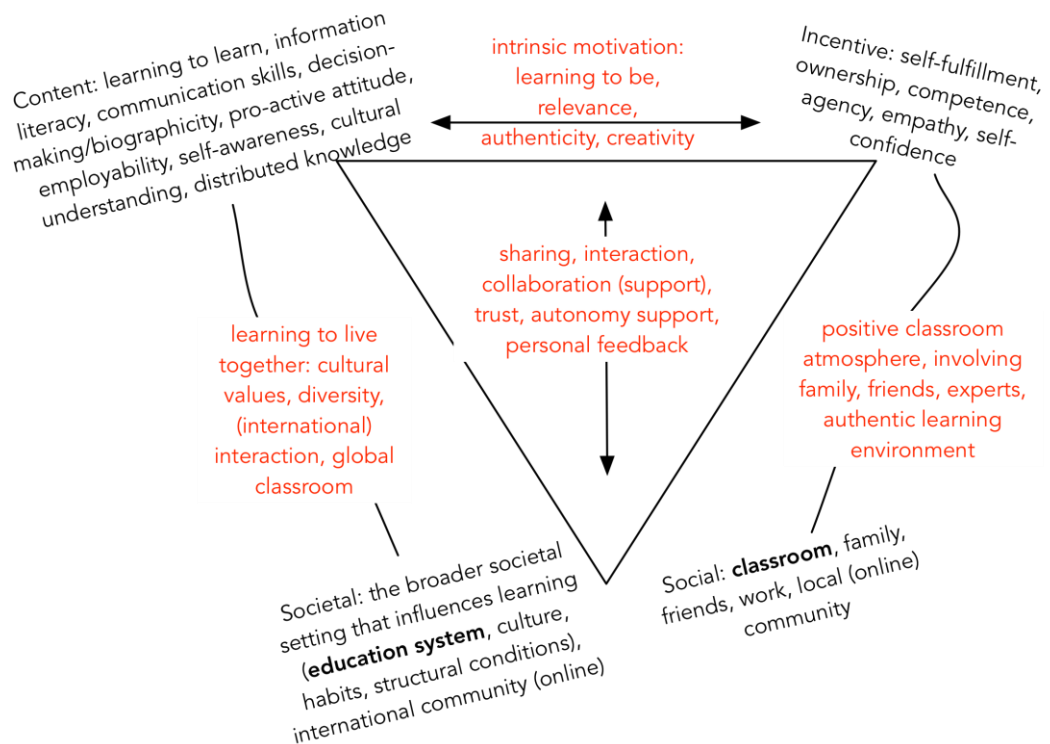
Content: learning to learn, information literacy, communication skills, decision-making/biographicity, pro-active attitude, employability, self-awareness, cultural understanding, distributed knowledge

intrinsic motivation: learning to be, relevance, authenticity, creativity

Incentive: self-fulfillment, ownership, competence, agency, empathy, self-confidence

sharing, interaction, collaboration (support), trust, autonomy support, personal feedback

learning to live together: cultural values, diversity, (international) interaction, global classroom

positive classroom atmosphere, involving family, friends, experts, authentic learning environment

Societal: the broader societal setting that influences learning (**education system**, culture, habits, structural conditions), international community (online)

Social: **classroom**, family, friends, work, local (online) community